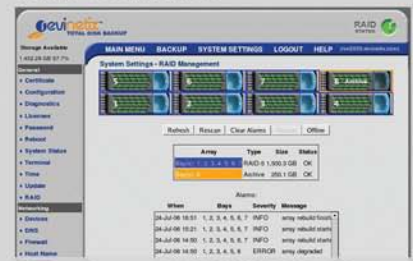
Sevinetx TOTAL DISK BACKUP

RAID STATUS

Storage Available
1,452.24 GB 97.7%

General
• Certificate
• Configuration
• Diagnostics
• Licenses
• Password
• Reboot
• System Status
• Terminal
• Time
• Update
• RAID
Networking
• Devices
• DNS
• Firewall
• Host Name

MAIN MENU BACKUP SYSTEM SETTINGS LOGOUT HELP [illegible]

System Settings - RAID Management

Refresh Rescan Clear Alarms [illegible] Offline

| Array | Type | Size | Status |
|---|---|---|---|
| Raid0: 1, 2, 3, 4, 5, 6, 7 | RAID 5 | 1,500.5 GB | OK |
| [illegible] 4 | Active | 250.1 GB | OK |

Alarms:

| When | Bays | Severity | Message |
|---|---|---|---|
| 24-Jul-06 16:51 | 1, 2, 3, 4, 5, 6, 7 | INFO | array rebuild finish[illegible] |
| 24-Jul-06 15:21 | 1, 2, 3, 4, 5, 6, 7 | INFO | array rebuild start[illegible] |
| 24-Jul-06 14:50 | 1, 2, 3, 4, 5, 6, 7 | INFO | array rebuild start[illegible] |
| 24-Jul-06 14:50 | 1, 2, 3, 4, 5, 6 | ERROR | array degraded |